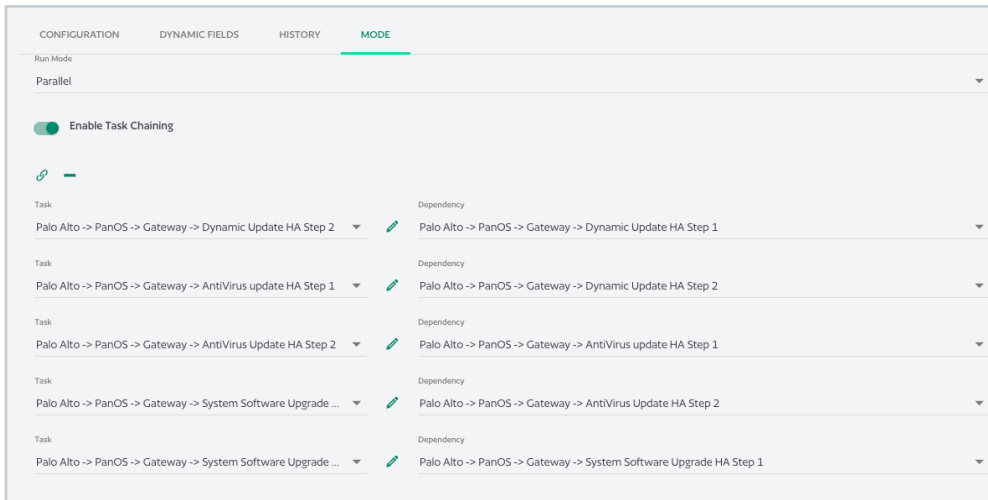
CONFIGURATION DYNAMIC FIELDS HISTORY MODE

Run Mode
Parallel

Enable Task Chaining

Task
Palo Alto -> PanOS -> Gateway -> Dynamic Update HA Step 2

Dependency
Palo Alto -> PanOS -> Gateway -> Dynamic Update HA Step 1

Task
Palo Alto -> PanOS -> Gateway -> AntiVirus update HA Step 1

Dependency
Palo Alto -> PanOS -> Gateway -> Dynamic Update HA Step 2

Task
Palo Alto -> PanOS -> Gateway -> AntiVirus Update HA Step 2

Dependency
Palo Alto -> PanOS -> Gateway -> AntiVirus update HA Step 1

Task
Palo Alto -> PanOS -> Gateway -> System Software Upgrade ...

Dependency
Palo Alto -> PanOS -> Gateway -> AntiVirus Update HA Step 2

Task
Palo Alto -> PanOS -> Gateway -> System Software Upgrade ...

Dependency
Palo Alto -> PanOS -> Gateway -> System Software Upgrade HA Step 1